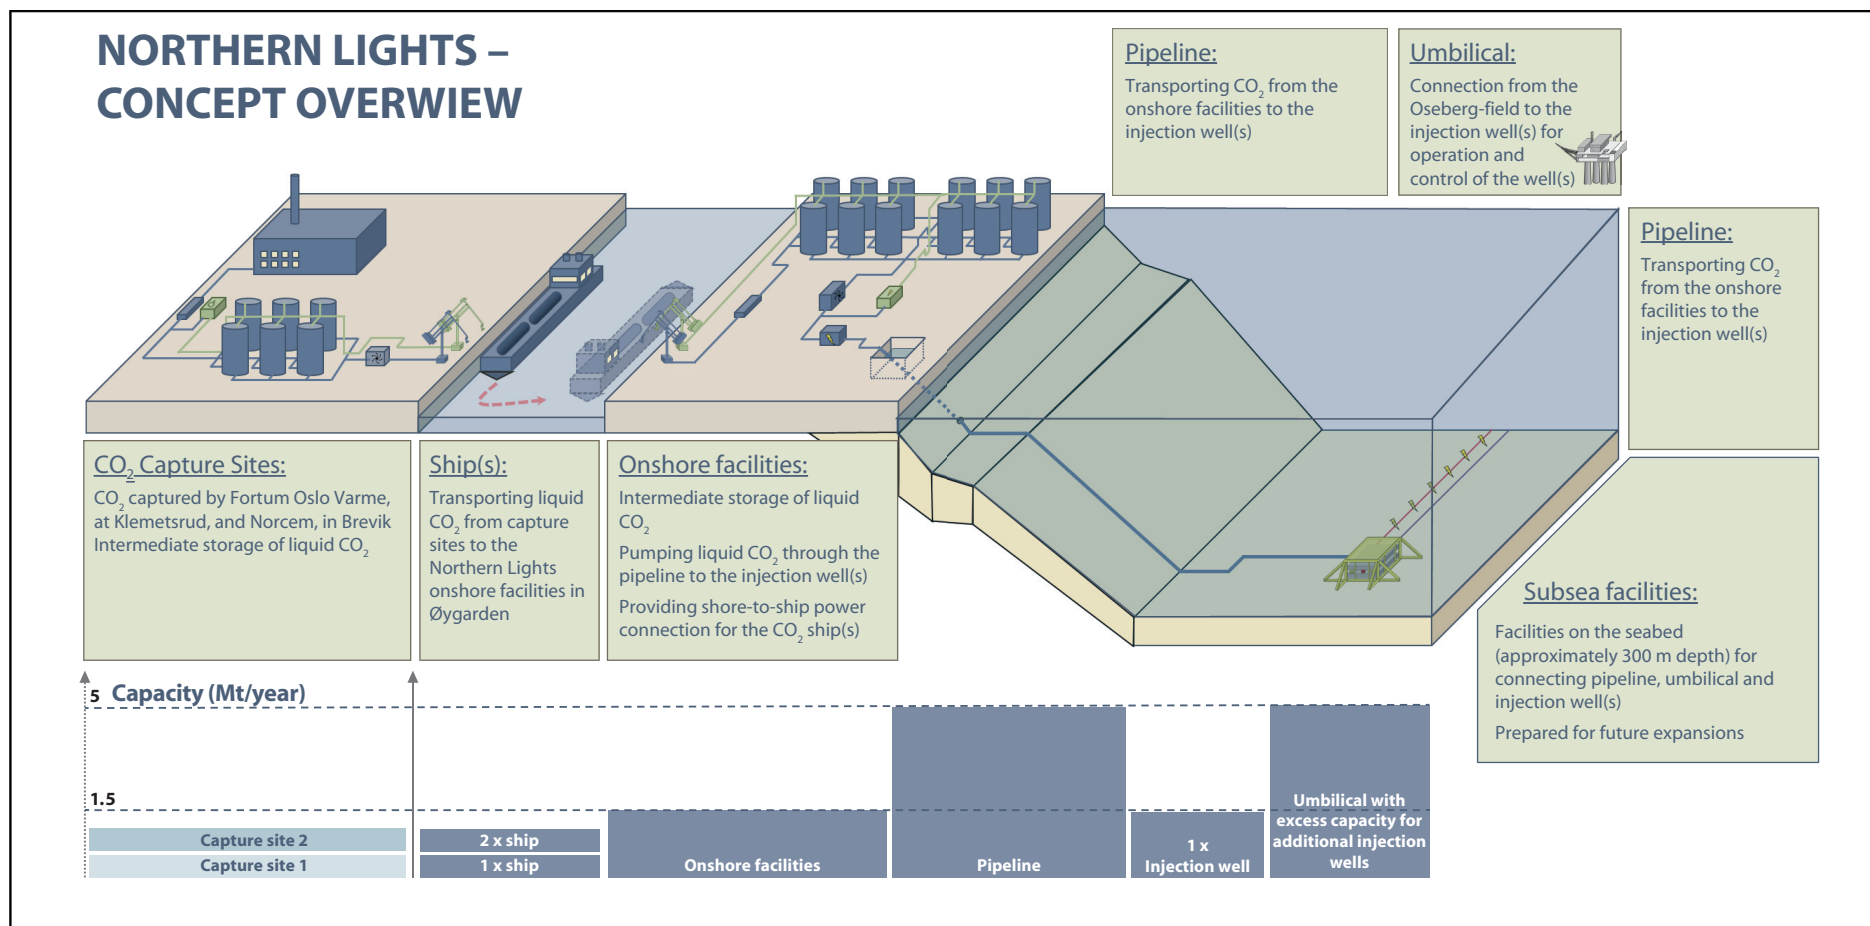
NORTHERN LIGHTS – CONCEPT OVERWIEW

Pipeline:
Transporting $CO_2$ from the onshore facilities to the injection well(s)

Umbilical:
Connection from the Oseberg-field to the injection well(s) for operation and control of the well(s)

Pipeline:
Transporting $CO_2$ from the onshore facilities to the injection well(s)

$CO_2$ Capture Sites:
$CO_2$ captured by Fortum Oslo Varme, at Klemetsrud, and Norcem, in Brevik Intermediate storage of liquid $CO_2$

Ship(s):
Transporting liquid $CO_2$ from capture sites to the Northern Lights onshore facilities in Øygarden

Onshore facilities:
Intermediate storage of liquid $CO_2$

Pumping liquid $CO_2$ through the pipeline to the injection well(s)

Providing shore-to-ship power connection for the $CO_2$ ship(s)

Subsea facilities:
Facilities on the seabed (approximately 300 m depth) for connecting pipeline, umbilical and injection well(s)

Prepared for future expansions

5 Capacity (Mt/year)

1.5

| Capture site 2 | 2 x ship | | | | |
|---|---|---|---|---|---|
| Capture site 1 | 1 x ship | Onshore facilities | Pipeline | 1 x Injection well | Umbilical with excess capacity for additional injection wells |